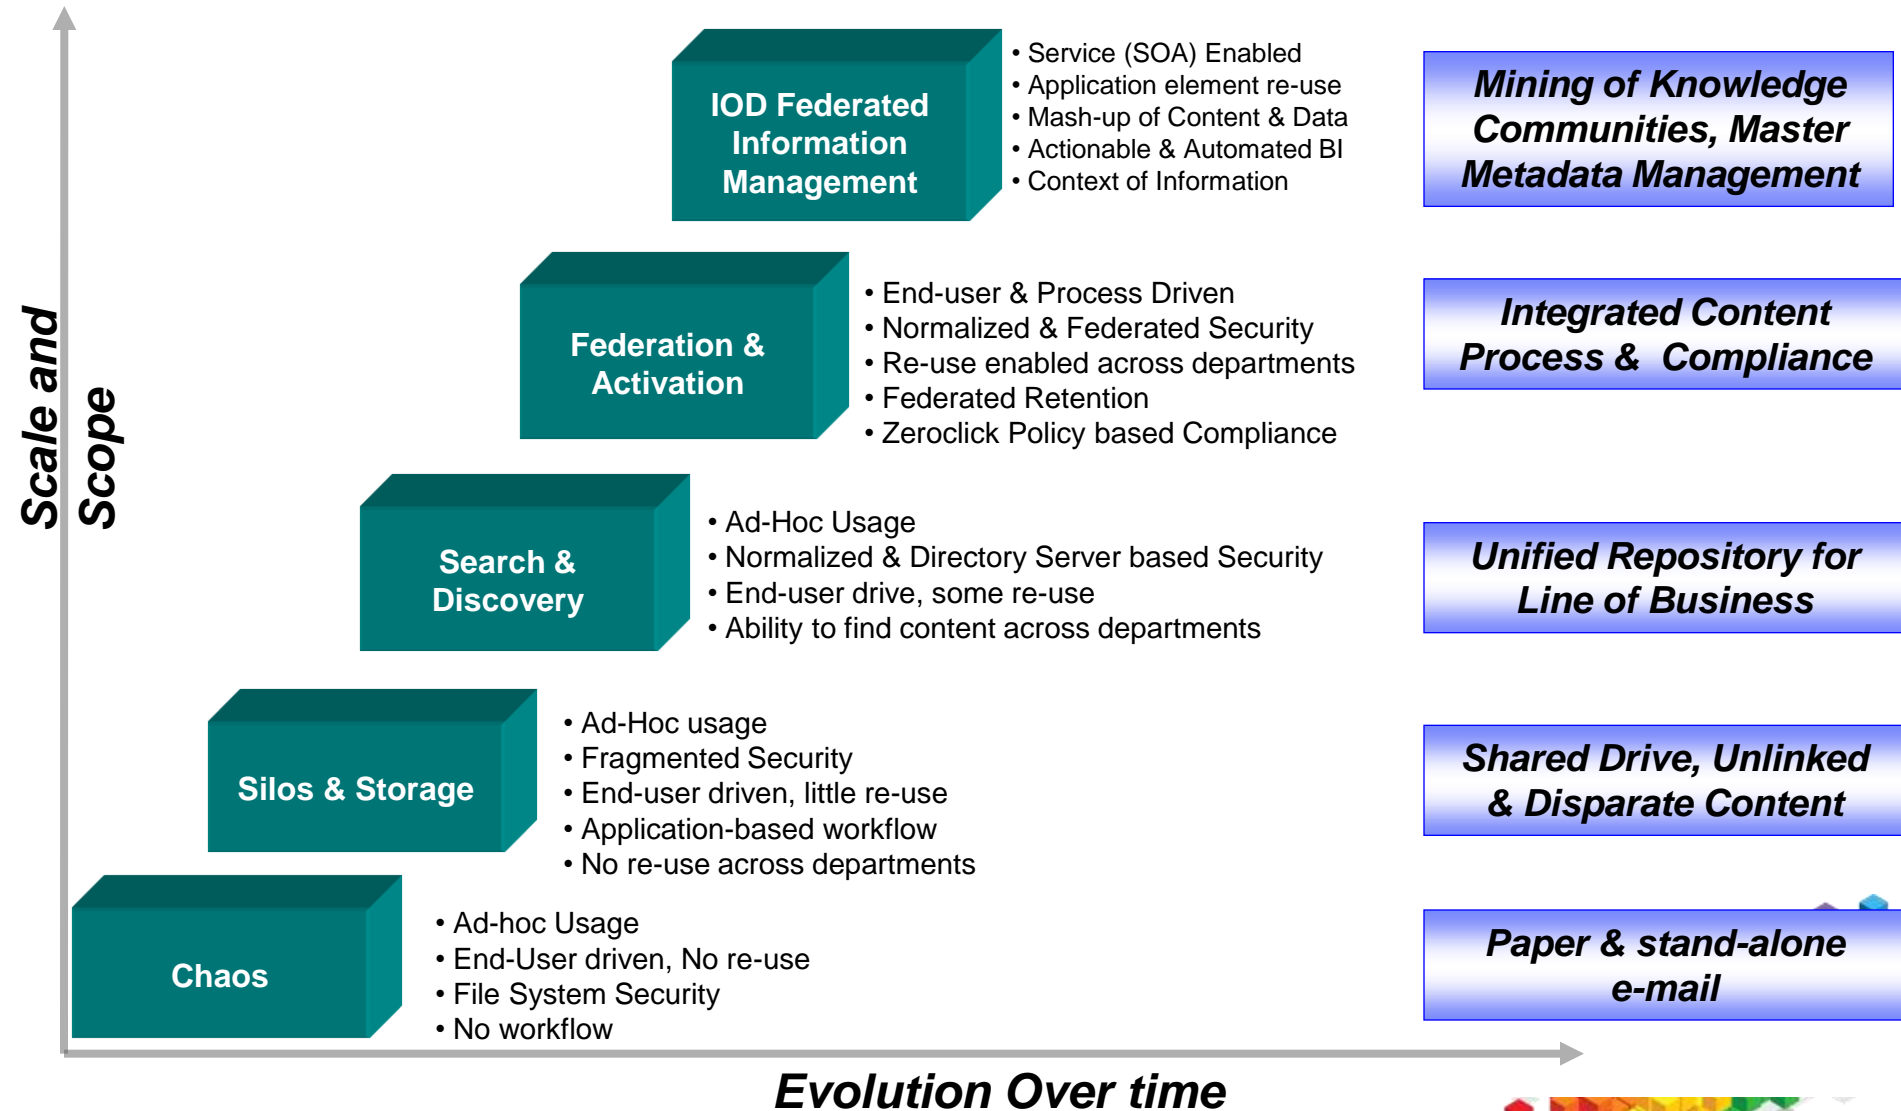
Scale and Scope

IOD Federated Information Management

• Service (SOA) Enabled
• Application element re-use
• Mash-up of Content & Data
• Actionable & Automated BI
• Context of Information

Mining of Knowledge Communities, Master Metadata Management

Federation & Activation

• End-user & Process Driven
• Normalized & Federated Security
• Re-use enabled across departments
• Federated Retention
• Zeroclick Policy based Compliance

Integrated Content Process & Compliance

Search & Discovery

• Ad-Hoc Usage
• Normalized & Directory Server based Security
• End-user drive, some re-use
• Ability to find content across departments

Unified Repository for Line of Business

Silos & Storage

• Ad-Hoc usage
• Fragmented Security
• End-user driven, little re-use
• Application-based workflow
• No re-use across departments

Shared Drive, Unlinked & Disparate Content

Chaos

• Ad-hoc Usage
• End-User driven, No re-use
• File System Security
• No workflow

Paper & stand-alone e-mail

Evolution Over time